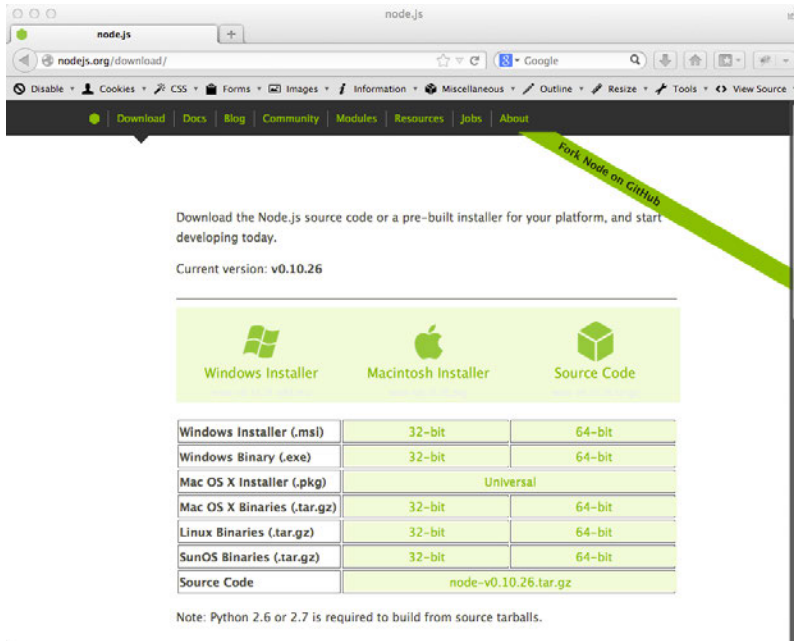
node.js

node.js

+

nodejs.org/download/

Google

Disable ▾ Cookies ▾ CSS ▾ Forms ▾ Images ▾ Information ▾ Miscellaneous ▾ Outline ▾ Resize ▾ Tools ▾ View Source

Download Docs Blog Community Modules Resources Jobs About

Fork Node on GitHub

Download the Node.js source code or a pre-built installer for your platform, and start developing today.

Current version: **v0.10.26**

Windows Installer

Macintosh Installer

Source Code

| | | |
|---|---|---|
| Windows Installer (.msi) | 32-bit | 64-bit |
| Windows Binary (.exe) | 32-bit | 64-bit |
| Mac OS X Installer (.pkg) | Universal | |
| Mac OS X Binaries (.tar.gz) | 32-bit | 64-bit |
| Linux Binaries (.tar.gz) | 32-bit | 64-bit |
| SunOS Binaries (.tar.gz) | 32-bit | 64-bit |
| Source Code | node-v0.10.26.tar.gz | |

Note: Python 2.6 or 2.7 is required to build from source tarballs.